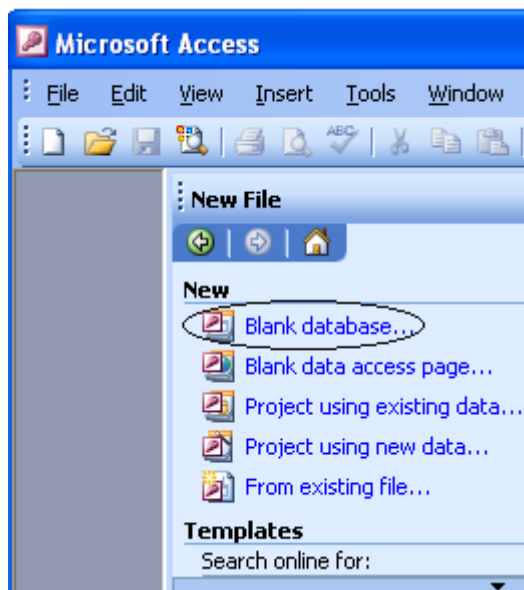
Microsoft Access

File Edit View Insert Tools Window

New File

New

Blank database...

Blank data access page...

Project using existing data...

Project using new data...

From existing file...

Templates

Search online for: